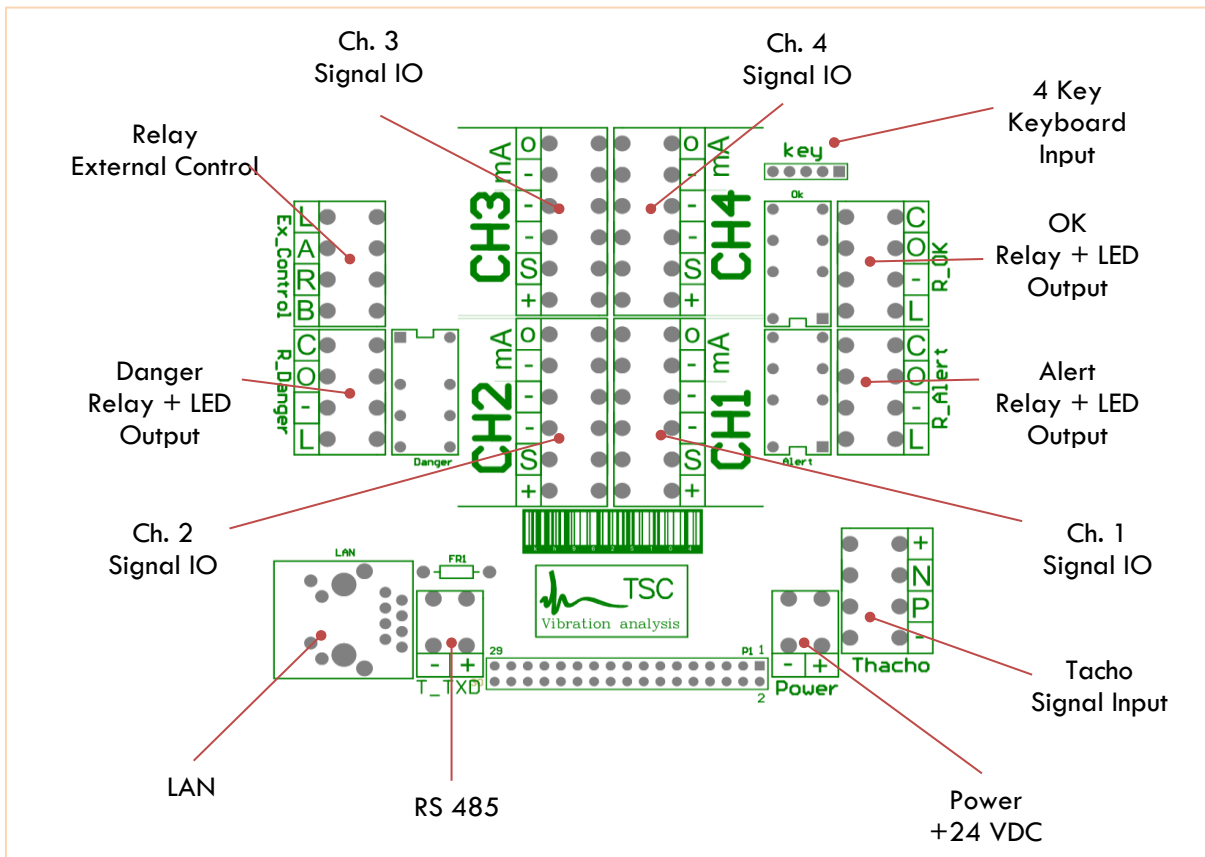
Ch. 3
Signal IO

Ch. 4
Signal IO

4 Key
Keyboard
Input

Relay
External Control

key

Ok

L
A
R
B
Ex_Control

CH3
mA
o
-
-
-
S
+

CH4
mA
o
-
-
-
S
+

C
O
-
L
R_OK

OK
Relay + LED
Output

C
O
-
L
R_Danger

Danger
Relay + LED
Output

Danger

CH2
mA
o
-
-
-
S
+

CH1
mA
o
-
-
-
S
+

C
O
-
L
R_Alert

Alert

Alert
Relay + LED
Output

Ch. 2
Signal IO

Ch. 1
Signal IO

LAN

FR1

TSC
Vibration analysis

+
N
P
-
Thacho

- +
T_TXD

29
P1 1
2

- +
Power

Tacho
Signal Input

LAN

RS 485

Power
+24 VDC